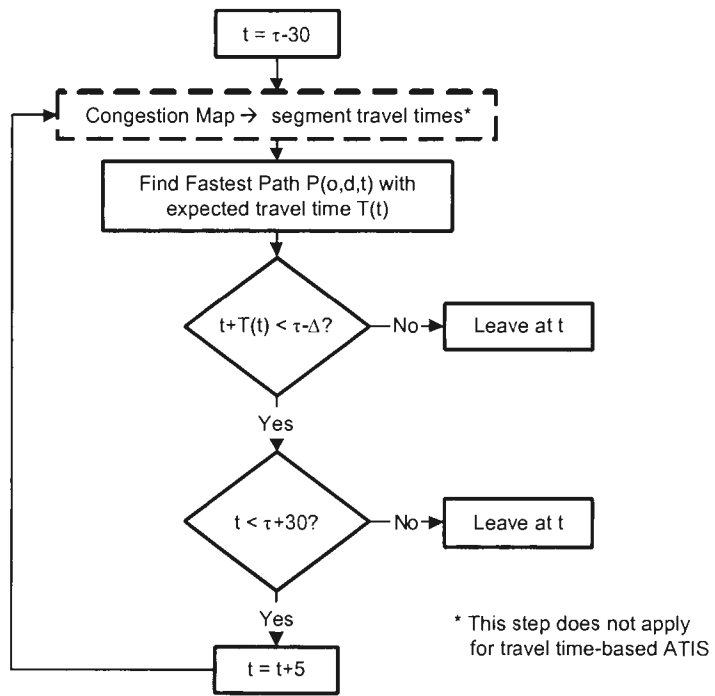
$t = \tau-30$

Congestion Map → segment travel times*

Find Fastest Path P(o,d,t) with expected travel time T(t)

$t+T(t) < \tau-\Delta$?

No

Leave at t

Yes

$t < \tau+30$?

No

Leave at t

Yes

t = t+5

* This step does not apply for travel time-based ATIS